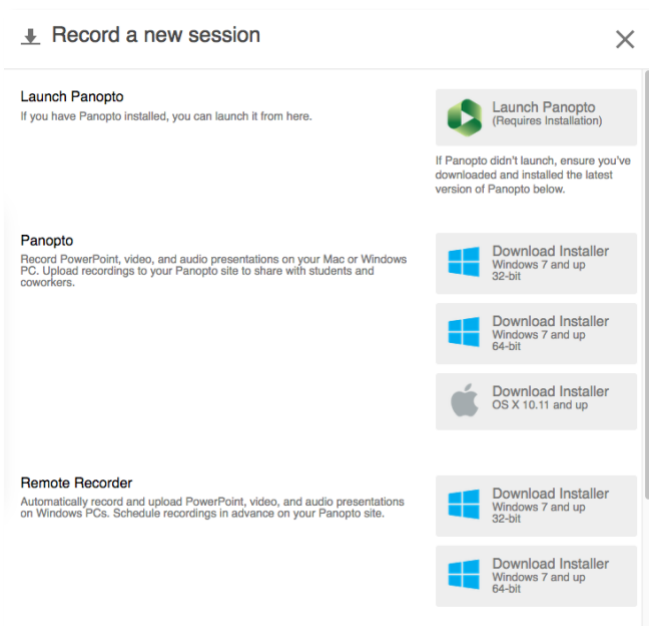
Record a new session

Launch Panopto
If you have Panopto installed, you can launch it from here.

Launch Panopto
(Requires Installation)

If Panopto didn't launch, ensure you've downloaded and installed the latest version of Panopto below.

Panopto
Record PowerPoint, video, and audio presentations on your Mac or Windows PC. Upload recordings to your Panopto site to share with students and coworkers.

Download Installer
Windows 7 and up
32-bit

Download Installer
Windows 7 and up
64-bit

Download Installer
OS X 10.11 and up

Remote Recorder
Automatically record and upload PowerPoint, video, and audio presentations on Windows PCs. Schedule recordings in advance on your Panopto site.

Download Installer
Windows 7 and up
32-bit

Download Installer
Windows 7 and up
64-bit